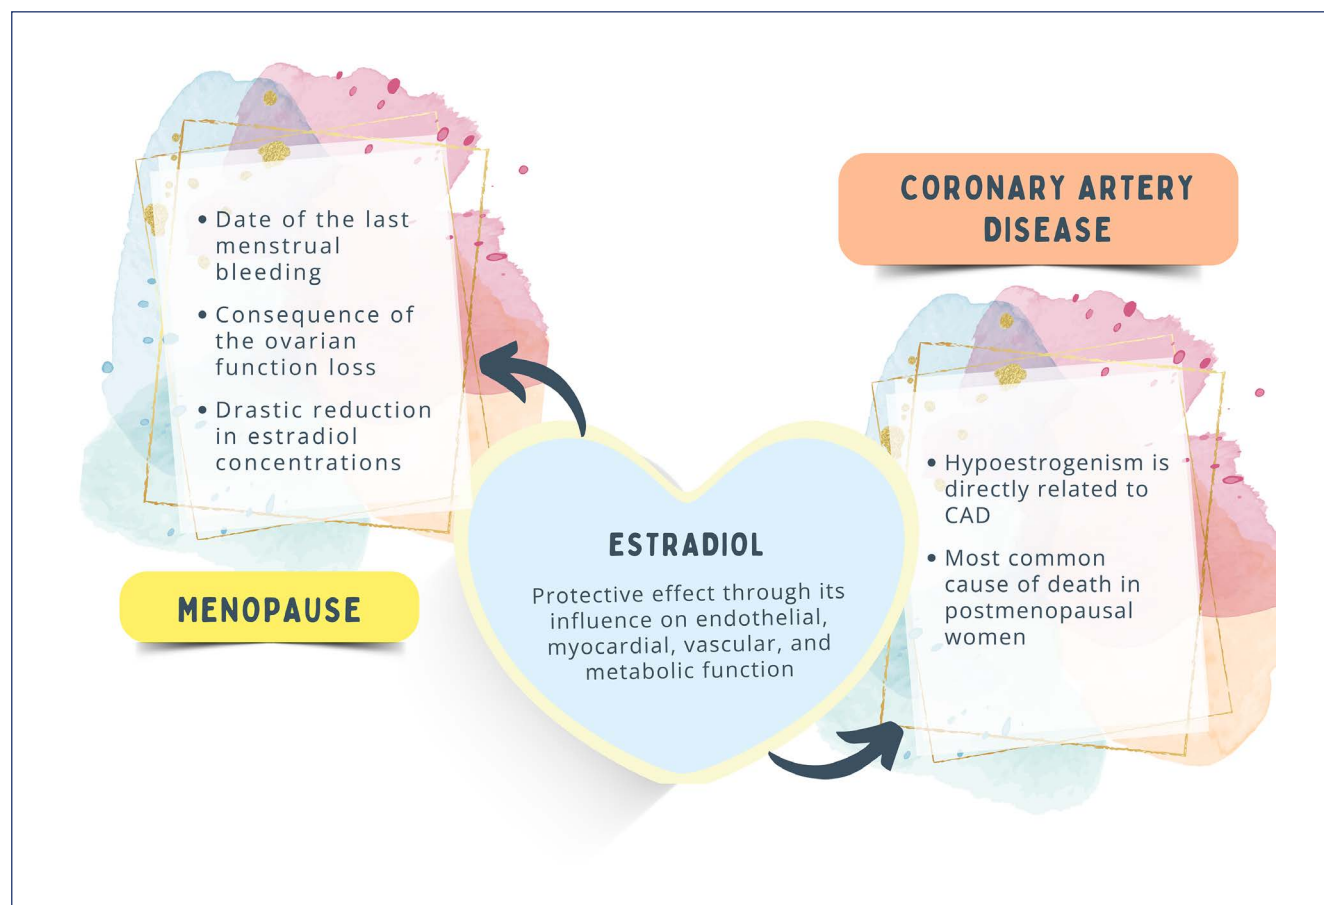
- Date of the last menstrual bleeding
- Consequence of the ovarian function loss
- Drastic reduction in estradiol concentrations

MENOPAUSE

CORONARY ARTERY DISEASE

ESTRADIOL

Protective effect through its influence on endothelial, myocardial, vascular, and metabolic function

- Hypoestrogenism is directly related to CAD
- Most common cause of death in postmenopausal women